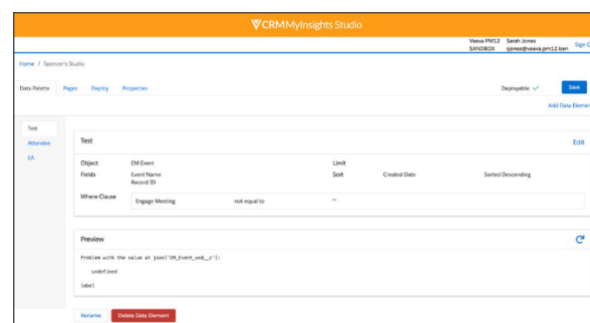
VCRMMyInsights Studio

Veeva PM12 SANDBOX
Sarah Jones sjones@veeva.pm12.bsm
Sign O

Home / Spencer's Studio

Data Palette
Pages
Deploy
Properties

Deployable ✓
Save
Add Data Element

Test
Attendee
EA

Test
Edit

| Object | EM Event | Limit | | |
|---|---|---|---|---|
| Fields | Event Name Record ID | Sort | Created Date | Sorted Descending |

Where Clause
Engage Meeting
not equal to
""

Preview

Problem with the value at json['EM_Event_vod__c']:
undefined
label

Rename
Delete Data Element